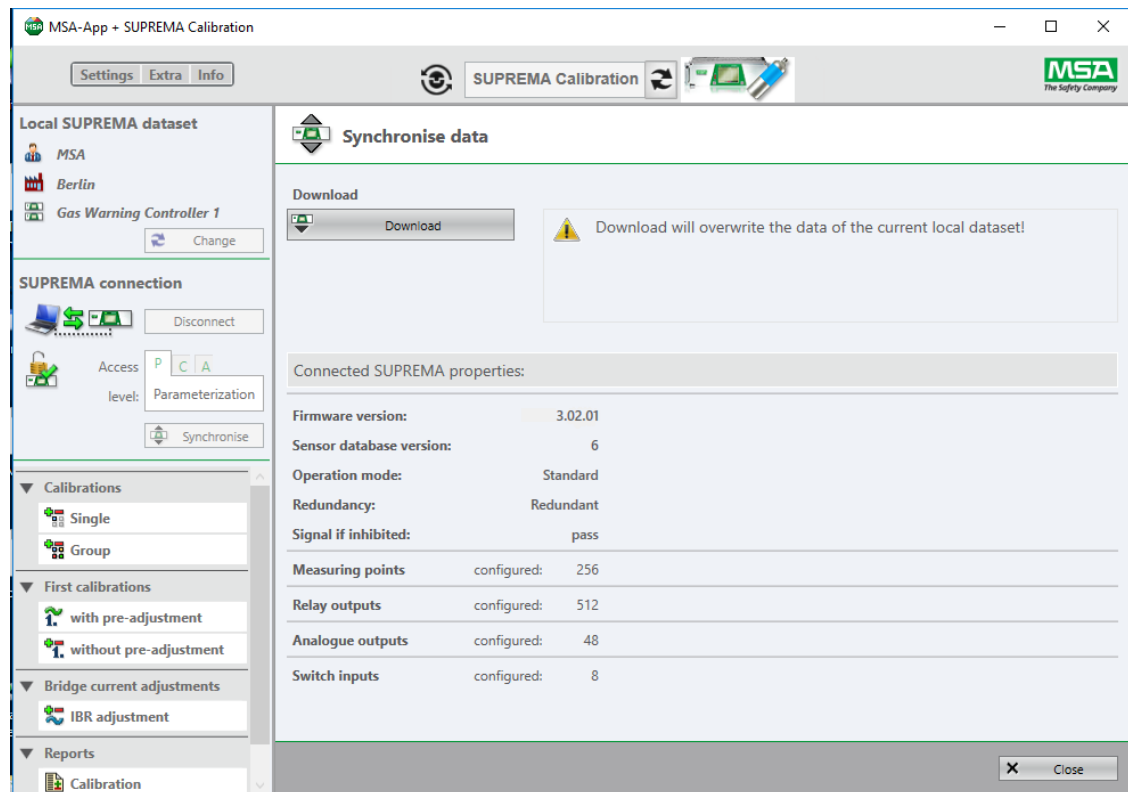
MSA-App + SUPREMA Calibration

Settings Extra Info

SUPREMA Calibration

MSA The Safety Company

Local SUPREMA dataset

MSA

Berlin

Gas Warning Controller 1

Change

SUPREMA connection

Disconnect

Access level: P C A

Parameterization

Synchronise

Calibrations

Single

Group

First calibrations

with pre-adjustment

without pre-adjustment

Bridge current adjustments

IBR adjustment

Reports

Calibration

Synchronise data

Download

Download

Download will overwrite the data of the current local dataset!

Connected SUPREMA properties:

| | | |
|---|---|---|
| Firmware version: | | 3.02.01 |
| Sensor database version: | | 6 |
| Operation mode: | | Standard |
| Redundancy: | | Redundant |
| Signal if inhibited: | | pass |
| Measuring points | configured: | 256 |
| Relay outputs | configured: | 512 |
| Analogue outputs | configured: | 48 |
| Switch inputs | configured: | 8 |

Close